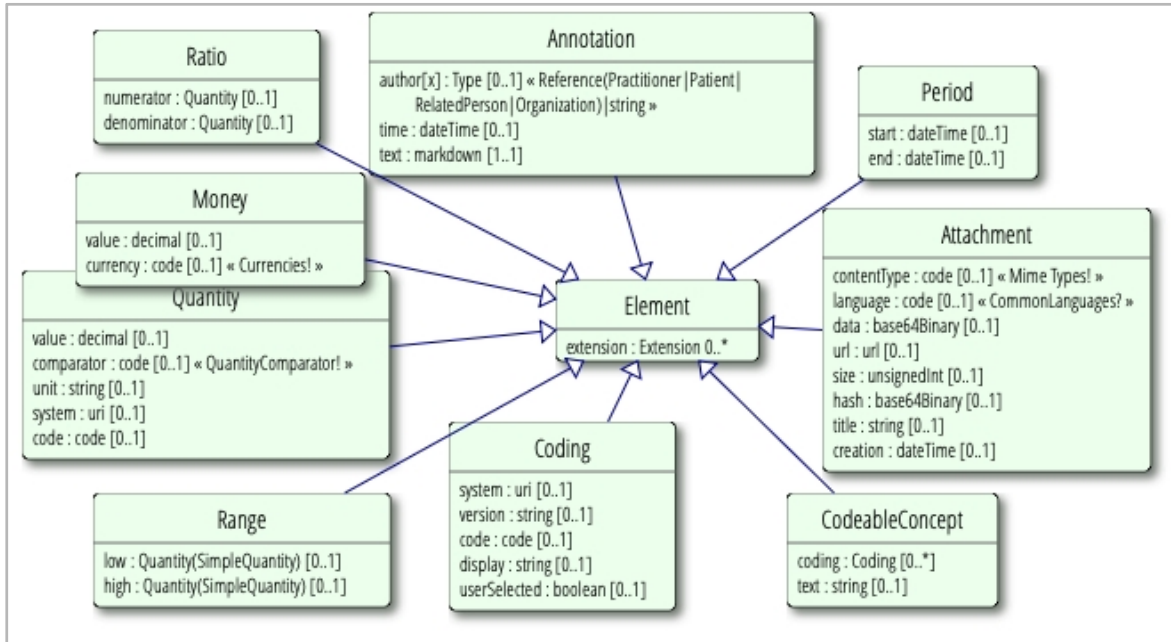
Ratio
numerator : Quantity [0..1]
denominator : Quantity [0..1]

Annotation
author[x] : Type [0..1] « Reference(Practitioner|Patient|RelatedPerson|Organization)|string »
time : dateTime [0..1]
text : markdown [1..1]

Period
start : dateTime [0..1]
end : dateTime [0..1]

Money
value : decimal [0..1]
currency : code [0..1] « Currencies! »

Quantity
value : decimal [0..1]
comparator : code [0..1] « QuantityComparator! »
unit : string [0..1]
system : uri [0..1]
code : code [0..1]

Element
extension : Extension 0..*

Attachment
contentType : code [0..1] « Mime Types! »
language : code [0..1] « CommonLanguages? »
data : base64Binary [0..1]
url : url [0..1]
size : unsignedInt [0..1]
hash : base64Binary [0..1]
title : string [0..1]
creation : dateTime [0..1]

Range
low : Quantity(SimpleQuantity) [0..1]
high : Quantity(SimpleQuantity) [0..1]

Coding
system : uri [0..1]
version : string [0..1]
code : code [0..1]
display : string [0..1]
userSelected : boolean [0..1]

CodeableConcept
coding : Coding [0..*]
text : string [0..1]